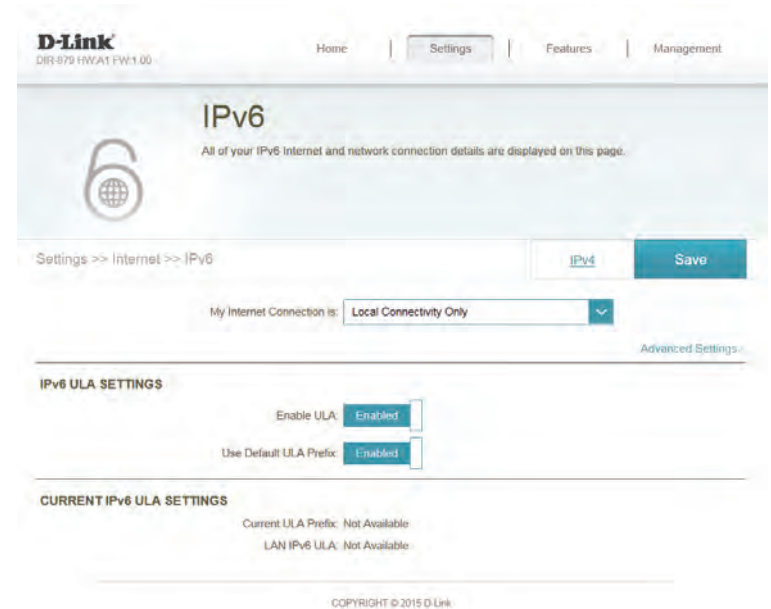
D-Link
DIR-879 HW:A1 FW:1.00

Home | Settings | Features | Management

IPv6

All of your IPv6 Internet and network connection details are displayed on this page.

Settings >> Internet >> IPv6

IPv4

Save

My Internet Connection is: Local Connectivity Only

Advanced Settings...

IPv6 ULA SETTINGS

Enable ULA: Enabled

Use Default ULA Prefix: Enabled

CURRENT IPv6 ULA SETTINGS

Current ULA Prefix: Not Available

LAN IPv6 ULA: Not Available

COPYRIGHT © 2015 D-Link